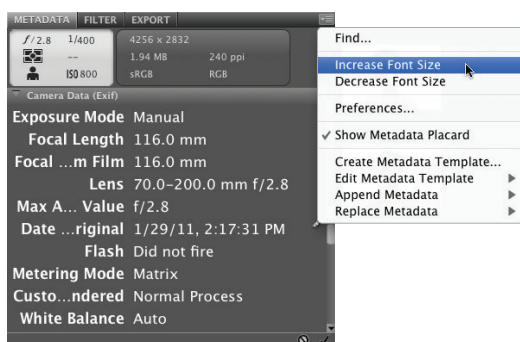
METADATA FILTER EXPORT

$f/2.8$ 1/400 4256 x 2832
-- 1.94 MB 240 ppi
ISO 800 sRGB RGB

Camera Data (Exif)

Exposure Mode Manual
Focal Length 116.0 mm
Focal ...m Film 116.0 mm
Lens 70.0–200.0 mm f/2.8
Max A... Value f/2.8
Date ...riginal 1/29/11, 2:17:31 PM
Flash Did not fire
Metering Mode Matrix
Custo...ndered Normal Process
White Balance Auto

Find...
Increase Font Size
Decrease Font Size
Preferences...
✓ Show Metadata Placard
Create Metadata Template...
Edit Metadata Template
Append Metadata
Replace Metadata